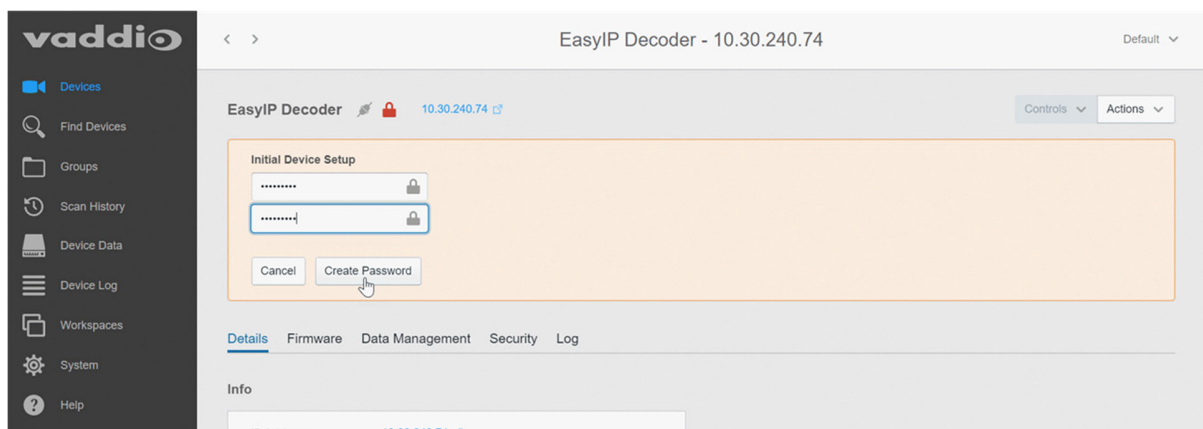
vaddio

Devices
Find Devices
Groups
Scan History
Device Data
Device Log
Workspaces
System
Help

EasyIP Decoder - 10.30.240.74

Default

EasyIP Decoder 10.30.240.74

Controls Actions

Initial Device Setup

•••••••••

•••••••••

Cancel Create Password

Details Firmware Data Management Security Log

Info